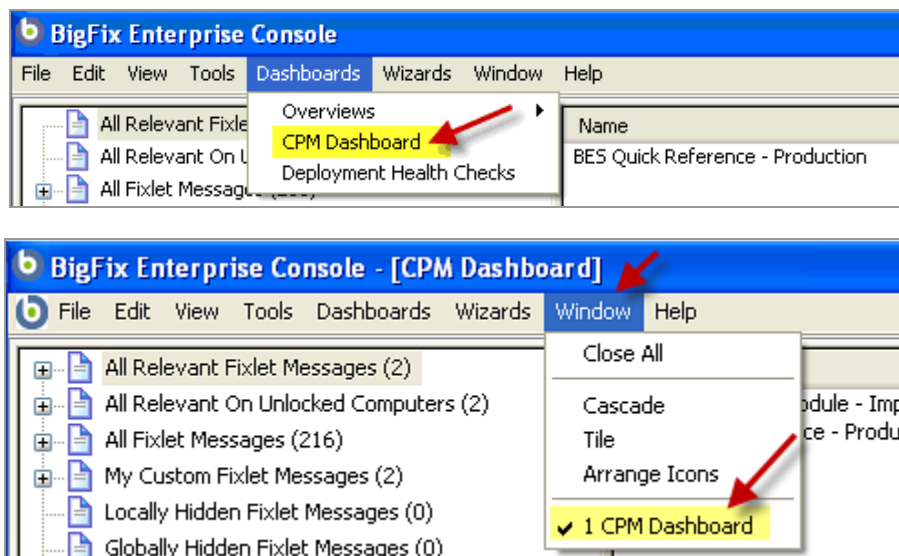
BigFix Enterprise Console

File Edit View Tools Dashboards Wizards Window Help

All Relevant Fixle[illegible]
All Relevant On U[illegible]
All Fixlet Messag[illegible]

Overviews
CPM Dashboard
Deployment Health Checks

Name
BES Quick Reference - Production

BigFix Enterprise Console - [CPM Dashboard]

File Edit View Tools Dashboards Wizards Window Help

All Relevant Fixlet Messages (2)
All Relevant On Unlocked Computers (2)
All Fixlet Messages (216)
My Custom Fixlet Messages (2)
Locally Hidden Fixlet Messages (0)
Globally Hidden Fixlet Messages (0)

Close All
Cascade
Tile
Arrange Icons
✔ 1 CPM Dashboard

odule - Imp
ce - Produ